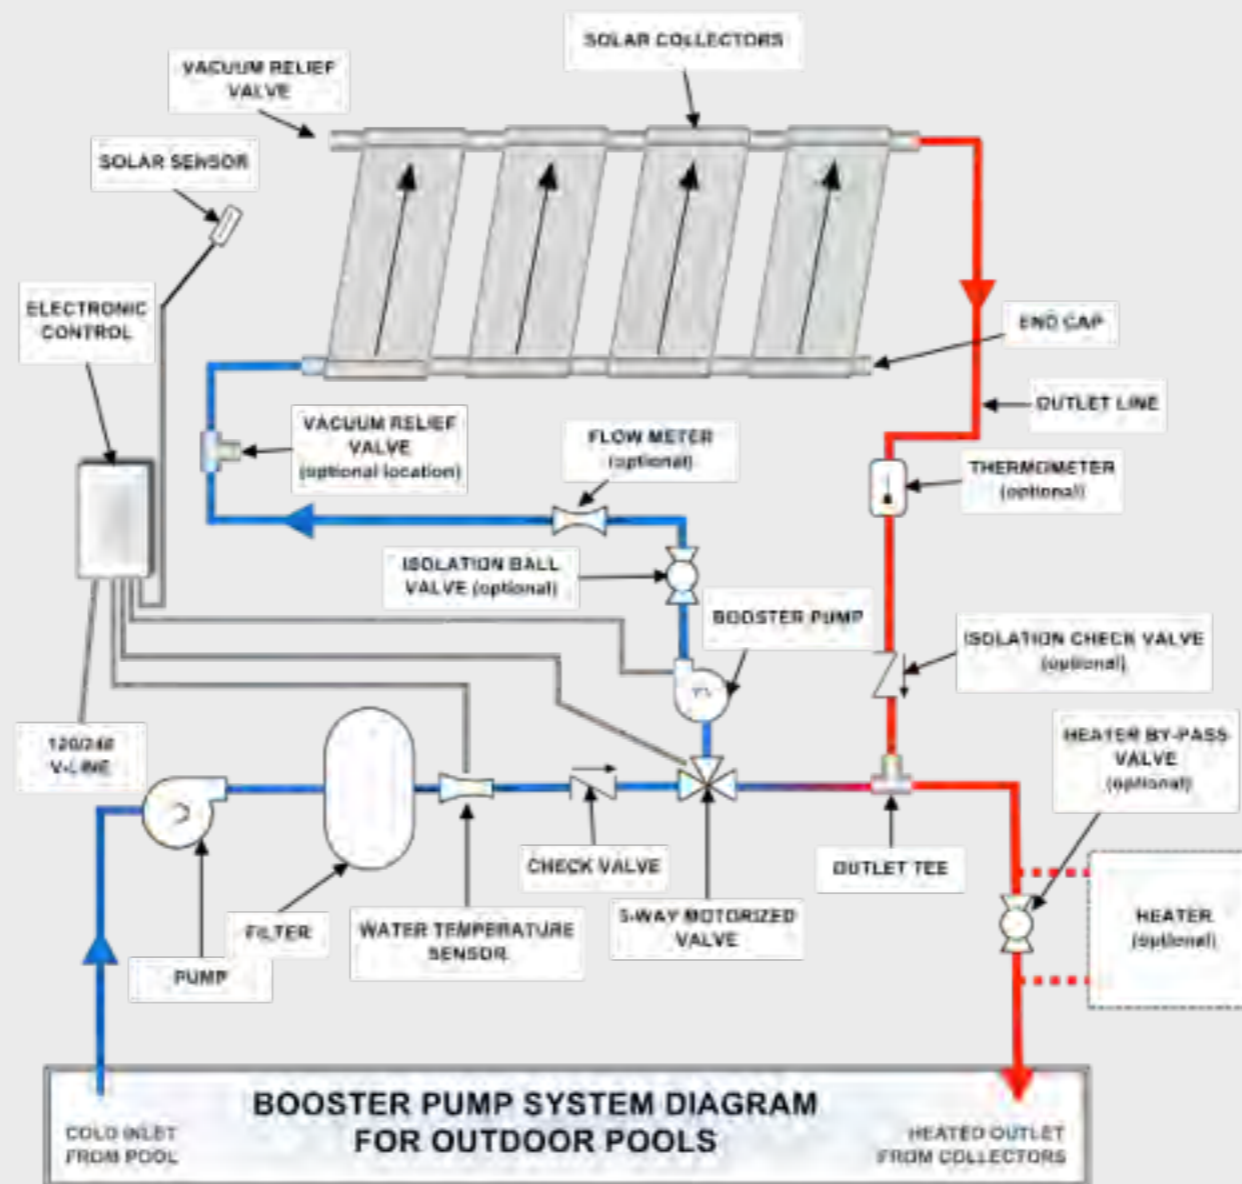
SOLAR COLLECTORS

VACUUM RELIEF VALVE

SOLAR SENSOR

ELECTRONIC CONTROL

END CAP

OUTLET LINE

VACUUM RELIEF VALVE (optional location)

FLOW METER (optional)

THERMOMETER (optional)

ISOLATION BALL VALVE (optional)

BOOSTER PUMP

ISOLATION CHECK VALVE (optional)

120/240 V-LINE

HEATER BY-PASS VALVE (optional)

CHECK VALVE

OUTLET TEE

FILTER

WATER TEMPERATURE SENSOR

3-WAY MOTORIZED VALVE

HEATER (optional)

PUMP

BOOSTER PUMP SYSTEM DIAGRAM FOR OUTDOOR POOLS

COLD INLET FROM POOL

HEATED OUTLET FROM COLLECTORS